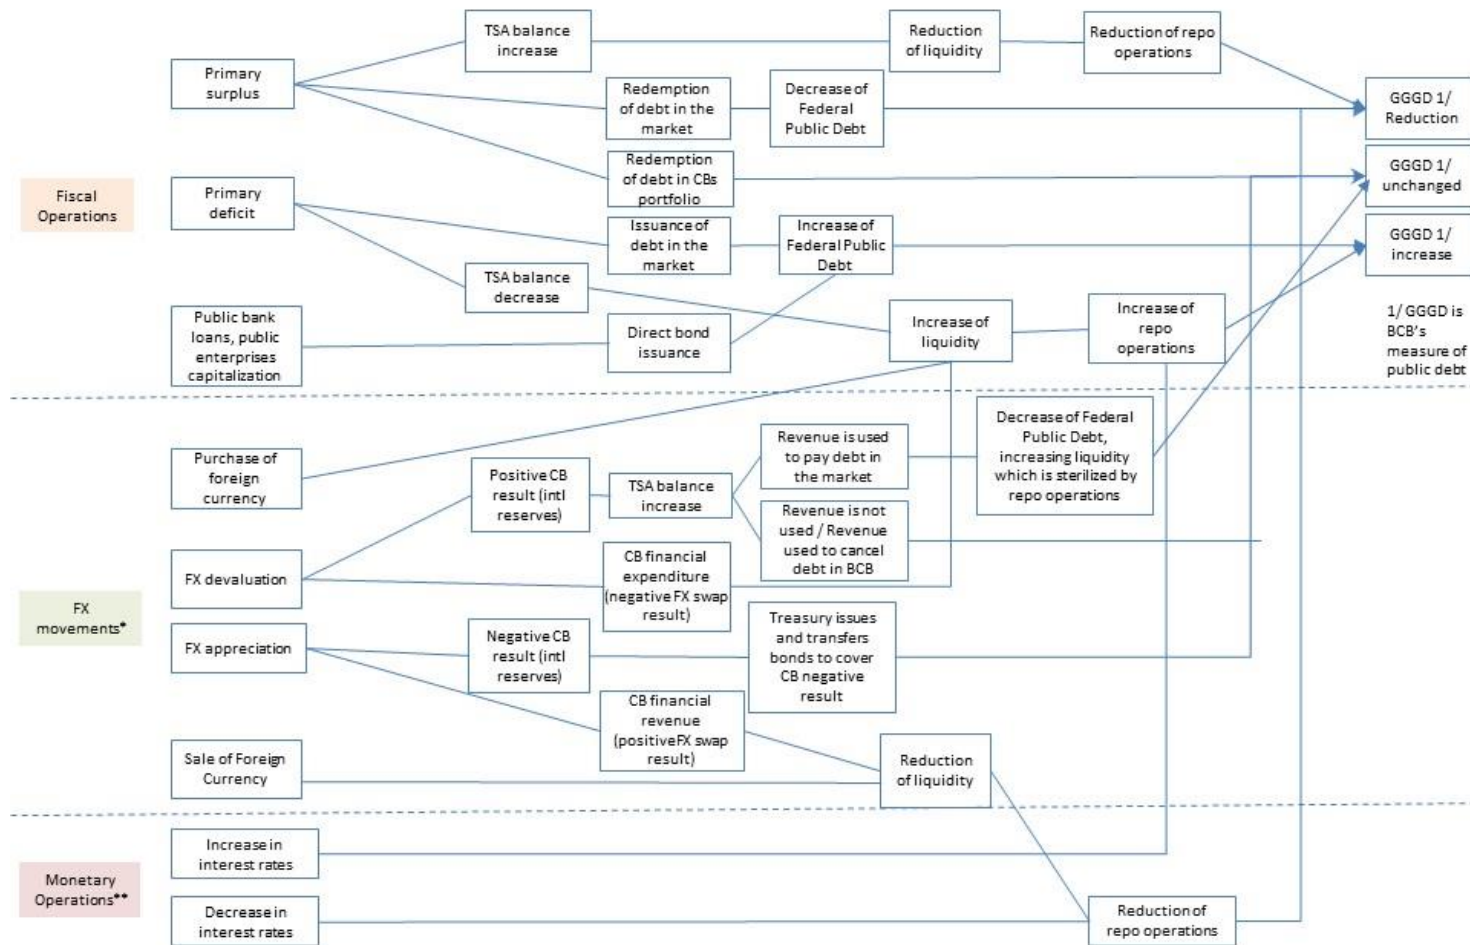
Fiscal Operations

Primary surplus

TSA balance increase

Reduction of liquidity

Reduction of repo operations

Redemption of debt in the market

Decrease of Federal Public Debt

Redemption of debt in CBs portfolio

Primary deficit

Issuance of debt in the market

Increase of Federal Public Debt

TSA balance decrease

Public bank loans, public enterprises capitalization

Direct bond issuance

Increase of liquidity

Increase of repo operations

GGGD 1/ Reduction

GGGD 1/ unchanged

GGGD 1/ increase

1/ GGGD is BCB's measure of public debt

FX movements*

Purchase of foreign currency

Positive CB result (intl reserves)

TSA balance increase

Revenue is used to pay debt in the market

Revenue is not used / Revenue used to cancel debt in BCB

Decrease of Federal Public Debt, increasing liquidity which is sterilized by repo operations

FX devaluation

CB financial expenditure (negative FX swap result)

FX appreciation

Negative CB result (intl reserves)

Treasury issues and transfers bonds to cover CB negative result

CB financial revenue (positive FX swap result)

Sale of Foreign Currency

Reduction of liquidity

Monetary Operations**

Increase in interest rates

Decrease in interest rates

Reduction of repo operations